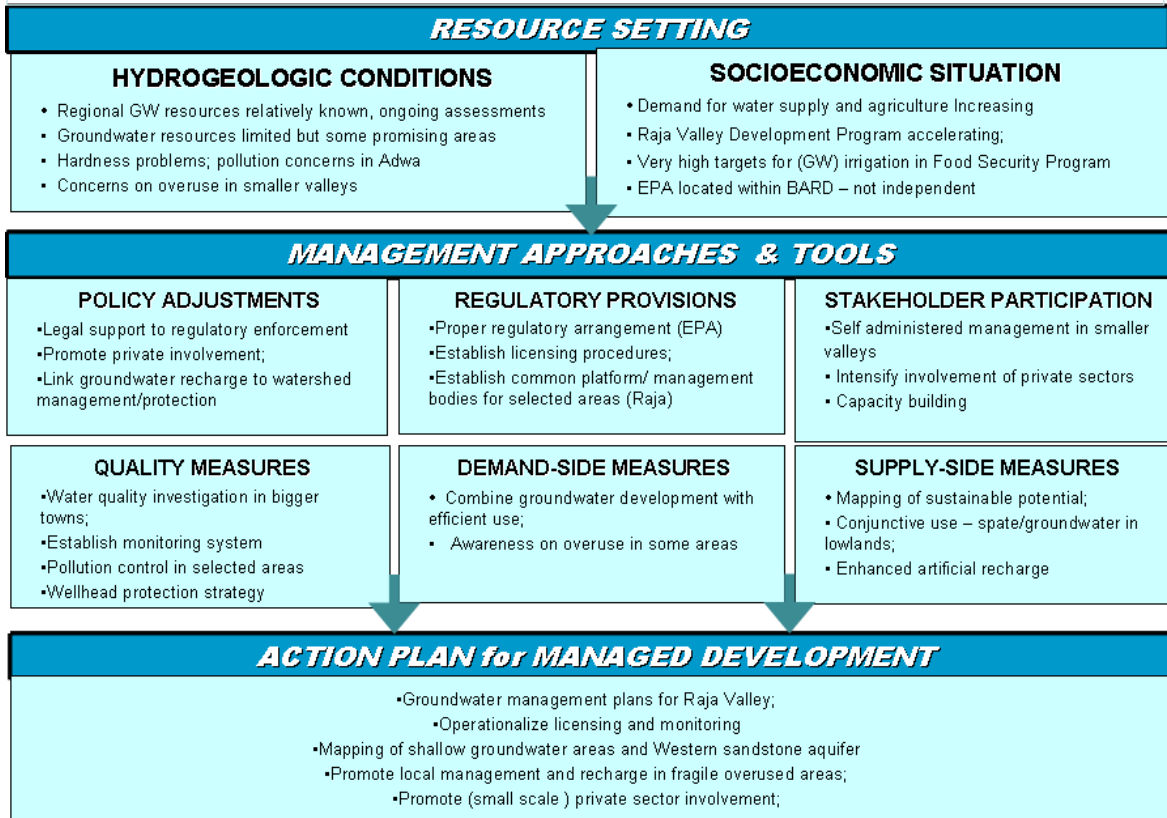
RESOURCE SETTING

HYDROGEOLOGIC CONDITIONS

• Regional GW resources relatively known, ongoing assessments
• Groundwater resources limited but some promising areas
• Hardness problems; pollution concerns in Adwa
• Concerns on overuse in smaller valleys

SOCIOECONOMIC SITUATION

• Demand for water supply and agriculture Increasing
• Raja Valley Development Program accelerating;
• Very high targets for (GW) irrigation in Food Security Program
• EPA located within BARD – not independent

MANAGEMENT APPROACHES & TOOLS

POLICY ADJUSTMENTS

▪Legal support to regulatory enforcement
▪Promote private involvement;
▪Link groundwater recharge to watershed management/protection

REGULATORY PROVISIONS

▪Proper regulatory arrangement (EPA)
▪Establish licensing procedures;
▪Establish common platform/ management bodies for selected areas (Raja)

STAKEHOLDER PARTICIPATION

▪Self administered management in smaller valleys
▪ Intensify involvement of private sectors
▪ Capacity building

QUALITY MEASURES

▪Water quality investigation in bigger towns;
▪Establish monitoring system
▪Pollution control in selected areas
▪Wellhead protection strategy

DEMAND-SIDE MEASURES

• Combine groundwater development with efficient use;
• Awareness on overuse in some areas

SUPPLY-SIDE MEASURES

• Mapping of sustainable potential;
• Conjunctive use – spate/groundwater in lowlands;
• Enhanced artificial recharge

ACTION PLAN for MANAGED DEVELOPMENT

▪Groundwater management plans for Raja Valley;
▪Operationalize licensing and monitoring
▪Mapping of shallow groundwater areas and Western sandstone aquifer
▪Promote local management and recharge in fragile overused areas;
▪Promote (small scale ) private sector involvement;